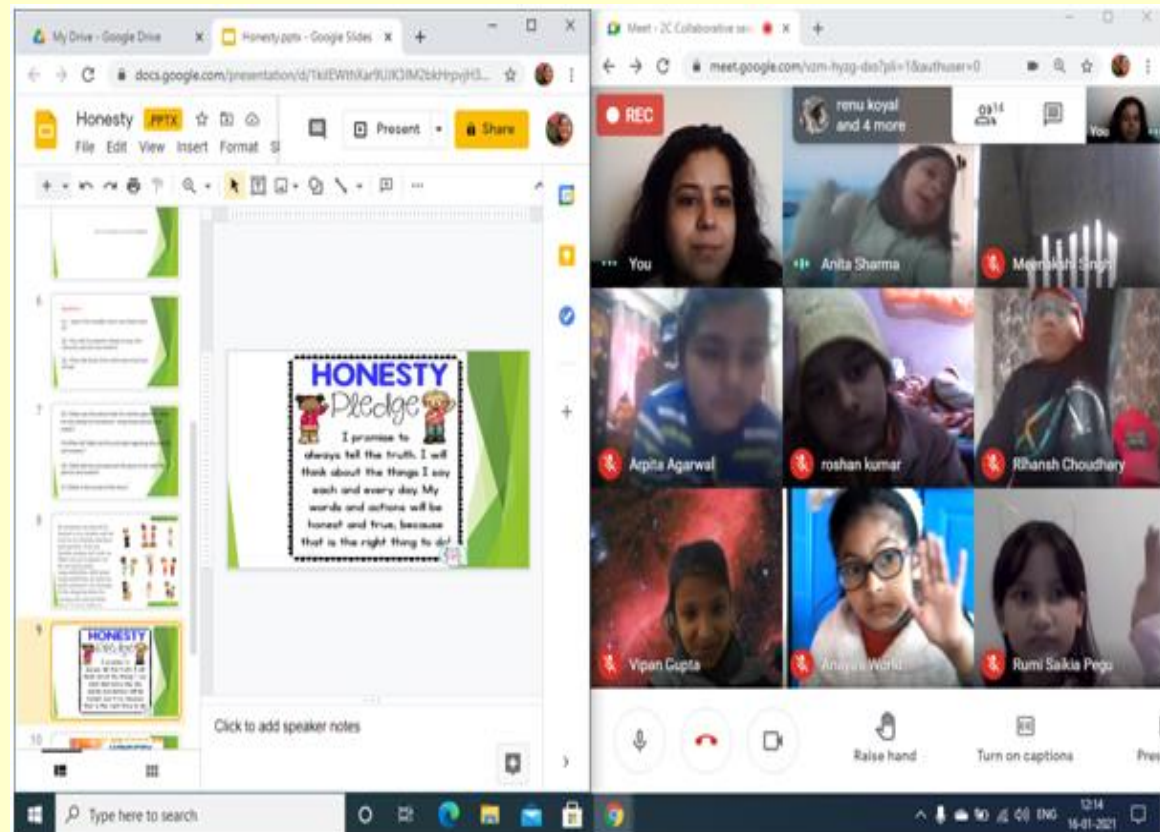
My Drive - Google Drive
Honesty.pptx - Google Slides
docs.google.com/presentation/d/1kIEWthXar9UK3IM2bkHrpvjH3...
Honesty PPTX
File Edit View Insert Format Sl
Present
Share

6
7
8
9
10

HONESTY
Pledge
I promise to always tell the truth. I will think about the things I say each and every day. My words and actions will be honest and true, because that is the right thing to do!

Click to add speaker notes

Meet - 2C Collaborative se
meet.google.com/vzm-hyzg-dxo?pli=1&authuser=0
REC
renu koyal and 4 more
14
You
You
Anita Sharma
Meenakshi Singh
Arpita Agarwal
roshan kumar
Rihansh Choudhary
Vipan Gupta
Anayas World
Rumi Saikia Pego
Raise hand
Turn on captions
Pres

Type here to search
ENG
12:14
16-01-2021